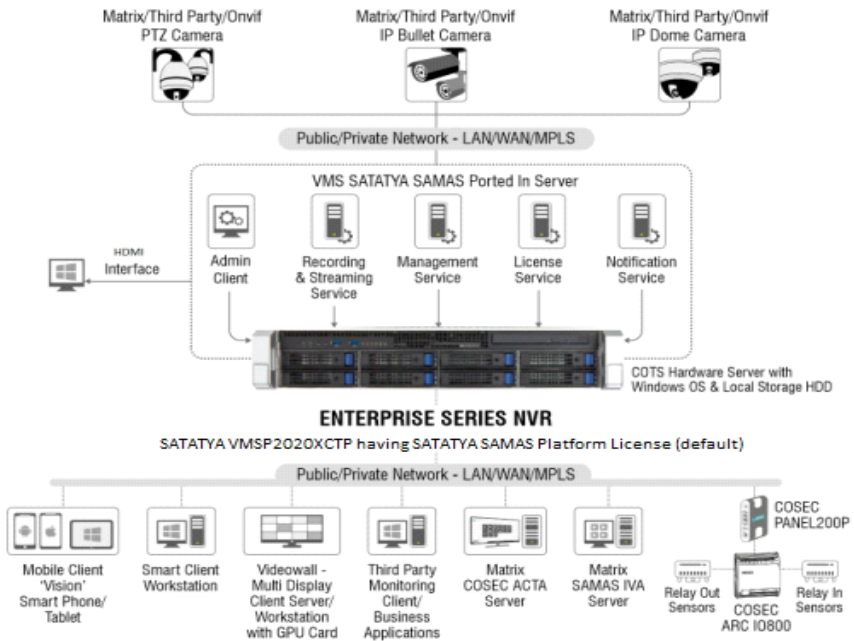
Matrix/Third Party/Onvif PTZ Camera

Matrix/Third Party/Onvif IP Bullet Camera

Matrix/Third Party/Onvif IP Dome Camera

Public/Private Network - LAN/WAN/MPLS

VMS SATATYA SAMAS Ported In Server

HDMI Interface

Admin Client

Recording & Streaming Service

Management Service

License Service

Notification Service

COTS Hardware Server with Windows OS & Local Storage HDD

ENTERPRISE SERIES NVR

SATATYA VMSP2020XCTP having SATATYA SAMAS Platform License (default)

Public/Private Network - LAN/WAN/MPLS

Mobile Client 'Vision' Smart Phone/ Tablet

Smart Client Workstation

Videowall - Multi Display Client Server/ Workstation with GPU Card

Third Party Monitoring Client/ Business Applications

Matrix COSEC ACTA Server

Matrix SAMAS IVA Server

COSEC PANEL200P

Relay Out Sensors

COSEC ARC IO800

Relay In Sensors